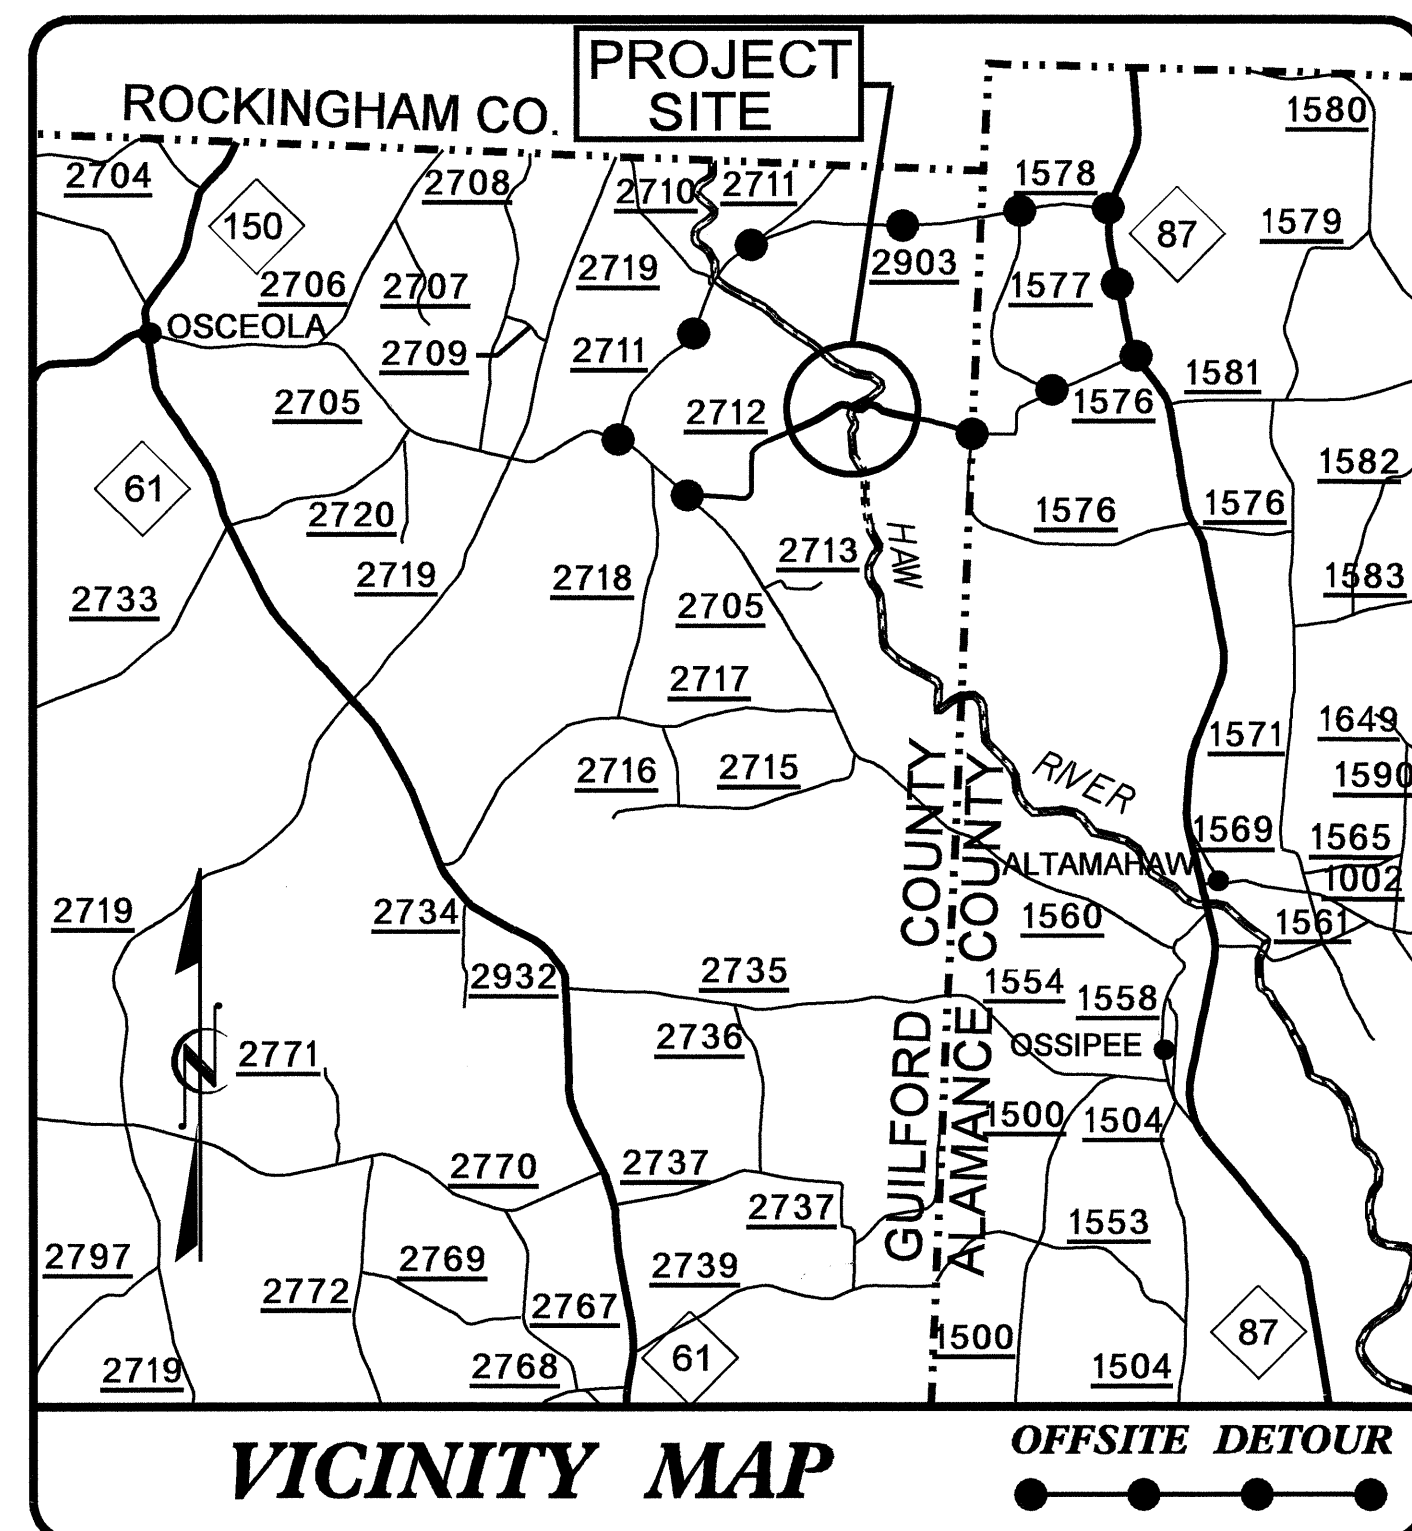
PROJECT SITE

ROCKINGHAM CO.

1580

2704

2708

2710

2711

1578

150

87

1579

2903

2719

2706

2707

1577

OSCEOLA

2709

2711

1581

2705

2712

1576

61

1582

2720

1576

1576

2713

HAW

2719

2718

1583

2733

2705

2717

1571

1649

2716

2715

RIVER

1590

1569

1565

ALTAMAHAW

1002

2719

2734

1560

1561

2932

2735

1554

1558

GUILFORD COUNTY

ALAMANCE COUNTY

2736

OSSIPEE

2771

1500

1504

2770

2737

2737

1553

2797

2769

2739

2772

2767

87

1500

2719

2768

61

1504

VICINITY MAP

OFFSITE DETOUR